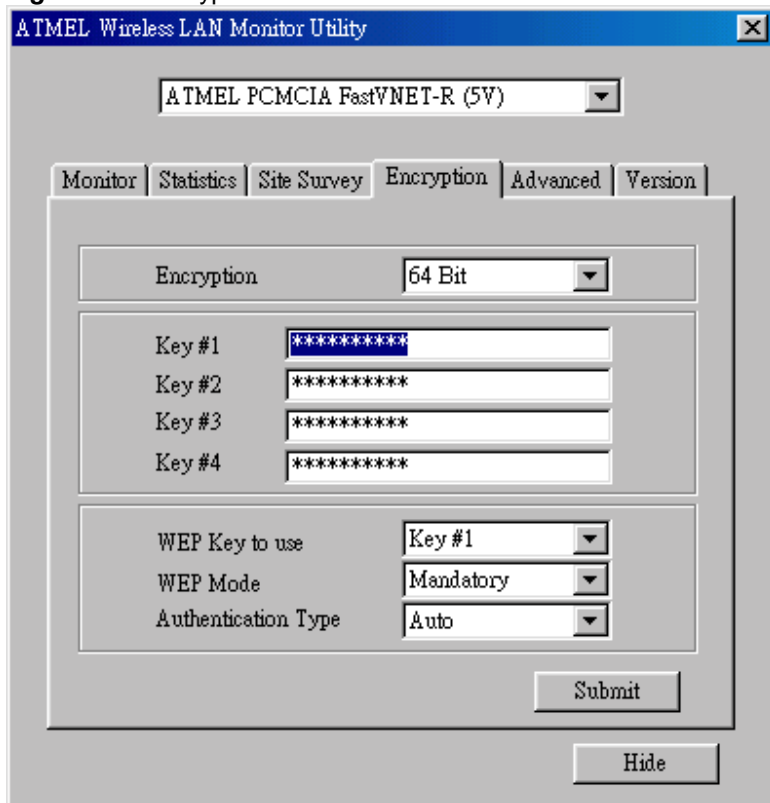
ATMEL Wireless LAN Monitor Utility

ATMEL PCMCIA FastVNET-R (5V)

Monitor | Statistics | Site Survey | Encryption | Advanced | Version

Encryption 64 Bit

Key #1 **********
Key #2 **********
Key #3 **********
Key #4 **********

WEP Key to use Key #1
WEP Mode Mandatory
Authentication Type Auto

Submit

Hide